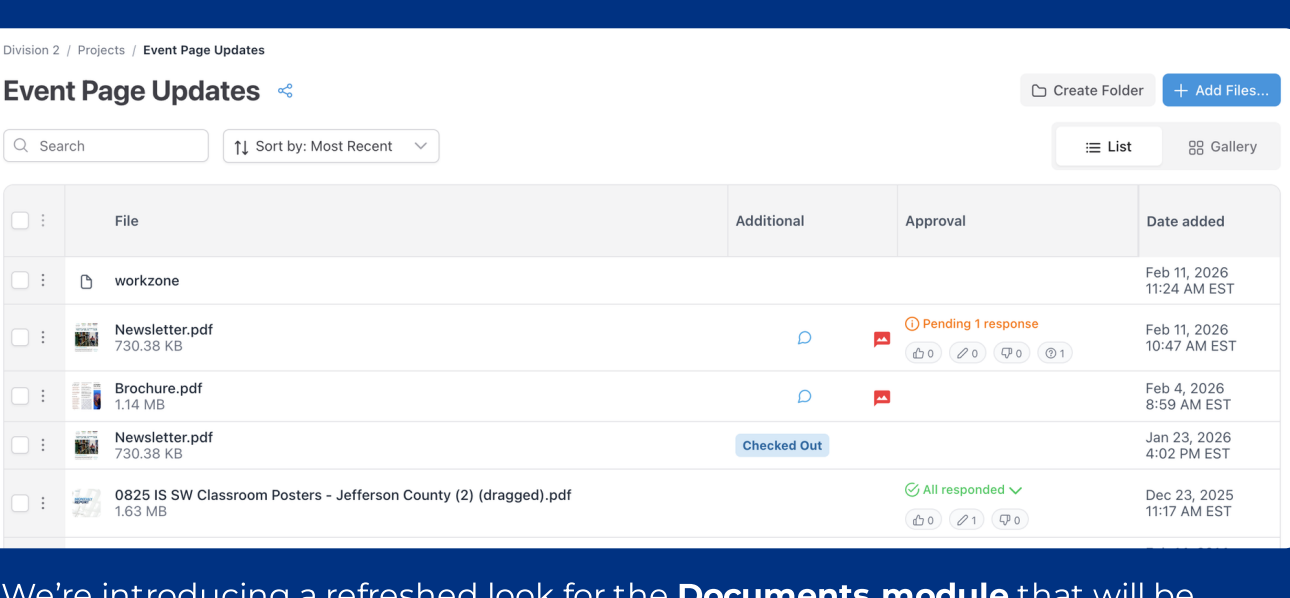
Division 2 / Projects / Event Page Updates

Event Page Updates

Create Folder

Add Files...

Search

Sort by: Most Recent

List

Gallery

| File | Additional | Approval | Date added |
|---|---|---|---|
| workzone | | | Feb 11, 2026 11:24 AM EST |
| Newsletter.pdf 730.38 KB | | Pending 1 response 0 0 0 1 | Feb 11, 2026 10:47 AM EST |
| Brochure.pdf 1.14 MB | | | Feb 4, 2026 8:59 AM EST |
| Newsletter.pdf 730.38 KB | Checked Out | | Jan 23, 2026 4:02 PM EST |
| 0825 IS SW Classroom Posters - Jefferson County (2) (dragged).pdf 1.63 MB | | All responded 0 1 0 | Dec 23, 2025 11:17 AM EST |

We're introducing a refreshed look for the **Documents module** that will be